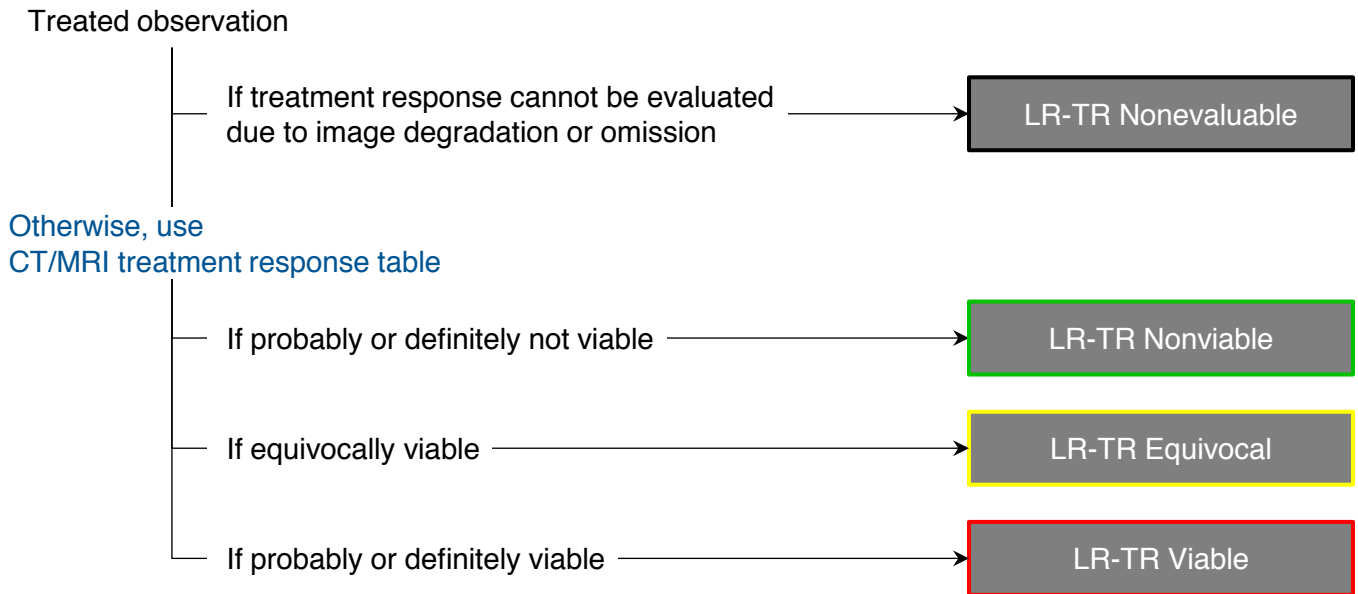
Treated observation

If treatment response cannot be evaluated due to image degradation or omission

LR-TR Nonevaluable

Otherwise, use CT/MRI treatment response table

If probably or definitely not viable

LR-TR Nonviable

If equivocally viable

LR-TR Equivocal

If probably or definitely viable

LR-TR Viable